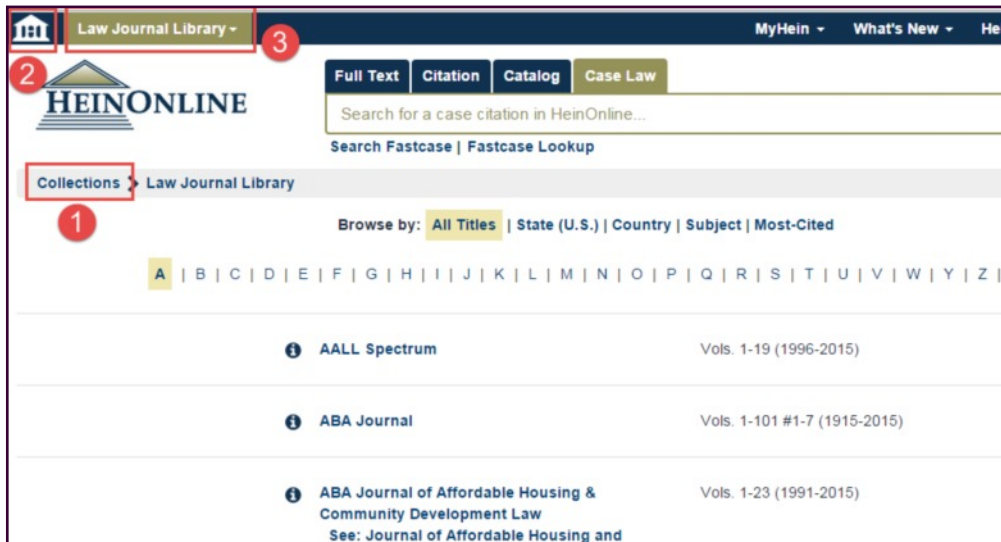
Law Journal Library ▾

MyHein ▾ What's New ▾ He

2 3

HEINONLINE

Full Text | Citation | Catalog | Case Law

Search for a case citation in HeinOnline...

Search Fastcase | Fastcase Lookup

Collections › Law Journal Library

1

Browse by: All Titles | State (U.S.) | Country | Subject | Most-Cited

A | B | C | D | E | F | G | H | I | J | K | L | M | N | O | P | Q | R | S | T | U | V | W | Y | Z |

AALL Spectrum Vols. 1-19 (1996-2015)

ABA Journal Vols. 1-101 #1-7 (1915-2015)

ABA Journal of Affordable Housing & Community Development Law Vols. 1-23 (1991-2015)

See: Journal of Affordable Housing and